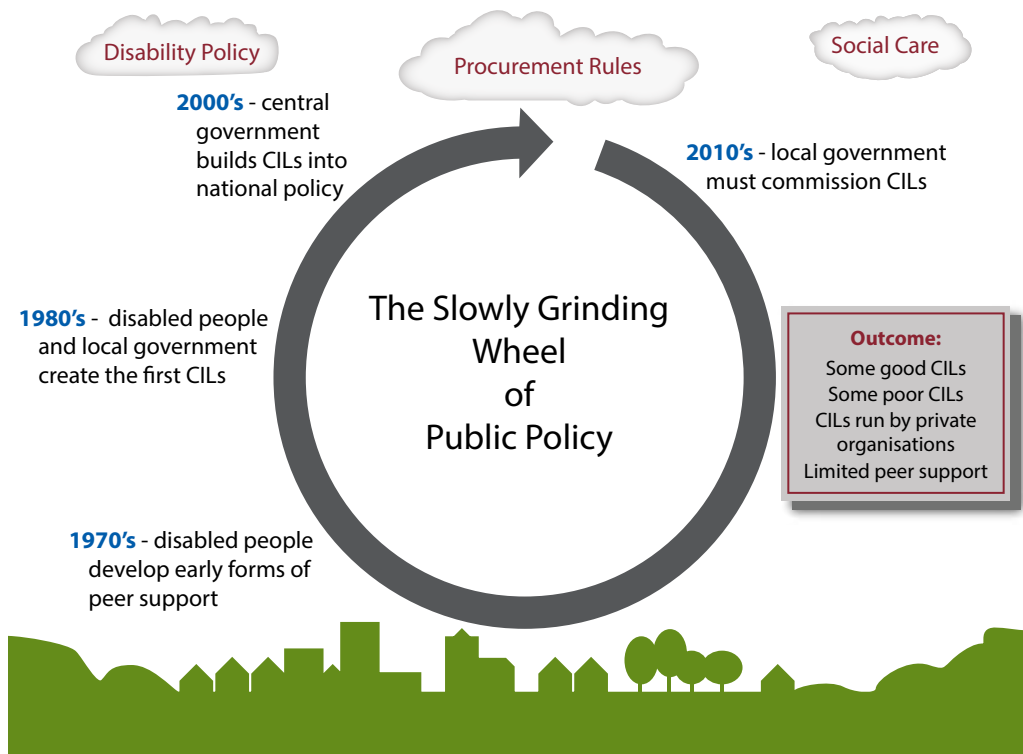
Disability Policy

Procurement Rules

Social Care

2000's - central government builds CILs into national policy

2010's - local government must commission CILs

1980's - disabled people and local government create the first CILs

The Slowly Grinding Wheel of Public Policy

Outcome:
Some good CILs
Some poor CILs
CILs run by private organisations
Limited peer support

1970's - disabled people develop early forms of peer support